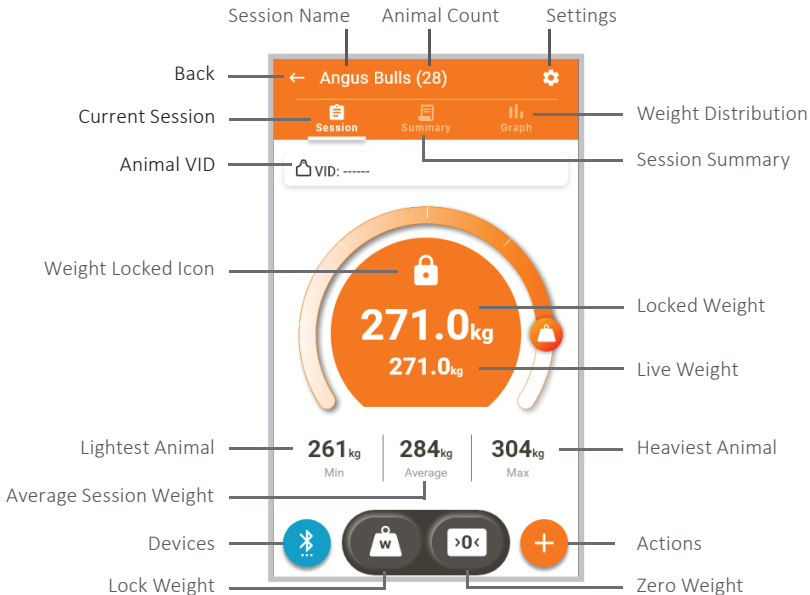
Session Name

Animal Count

Settings

Back

Angus Bulls (28)

Current Session

Session

Summary

Graph

Weight Distribution

Session Summary

Animal VID

VID: ------

Weight Locked Icon

271.0kg

Locked Weight

271.0kg

Live Weight

Lightest Animal

261kg

Min

284kg

Average

304kg

Max

Heaviest Animal

Average Session Weight

Devices

W

>0<

Actions

Lock Weight

Zero Weight